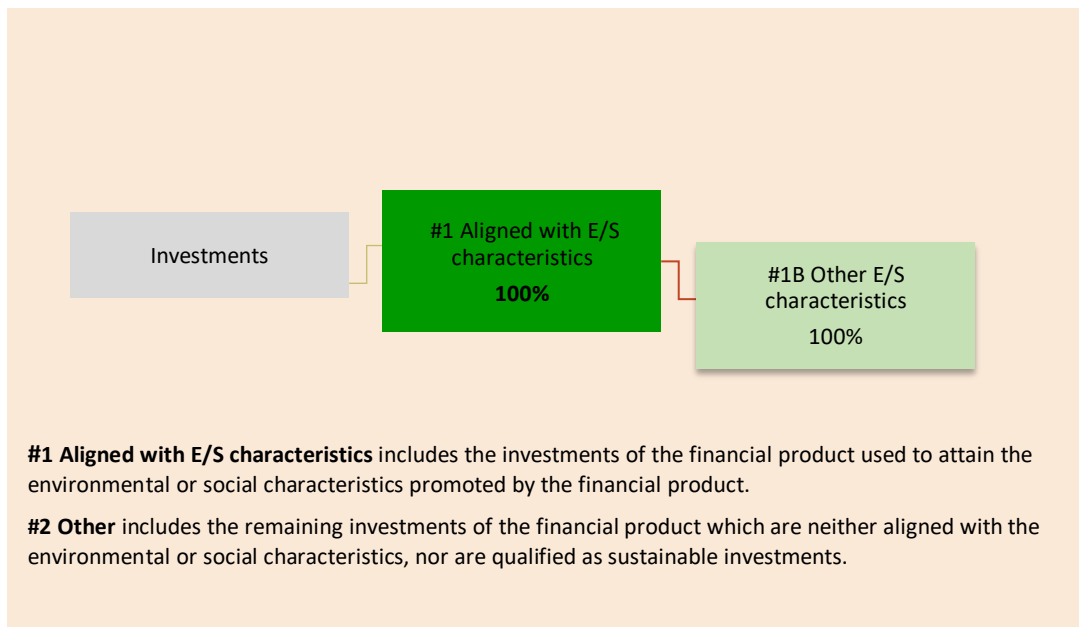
Investments

#1 Aligned with E/S characteristics
100%

#1B Other E/S characteristics
100%

#1 Aligned with E/S characteristics includes the investments of the financial product used to attain the environmental or social characteristics promoted by the financial product.

#2 Other includes the remaining investments of the financial product which are neither aligned with the environmental or social characteristics, nor are qualified as sustainable investments.